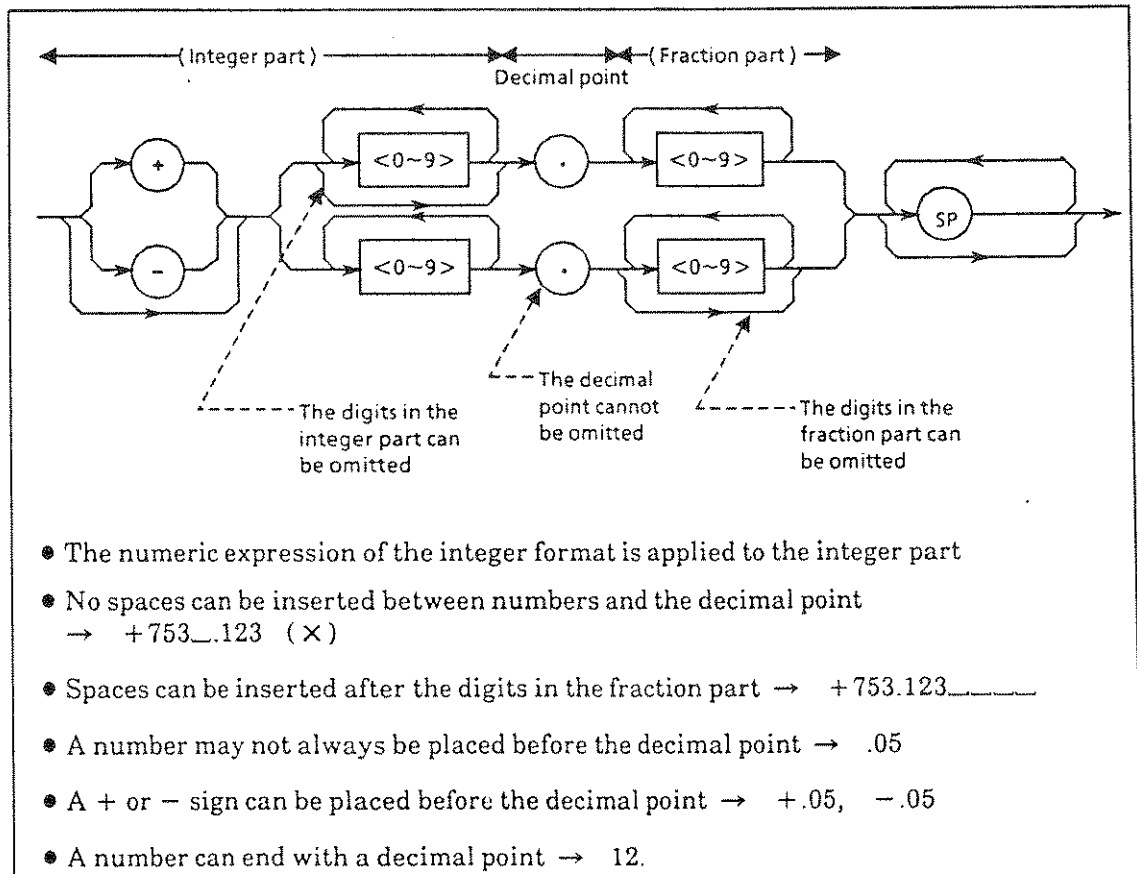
(Integer part) Decimal point (Fraction part)

+

-

<0~9>

.

<0~9>

<0~9>

.

<0~9>

SP

The digits in the integer part can be omitted

The decimal point cannot be omitted

The digits in the fraction part can be omitted

● The numeric expression of the integer format is applied to the integer part

● No spaces can be inserted between numbers and the decimal point → +753␣.123 (×)

● Spaces can be inserted after the digits in the fraction part → +753.123␣␣␣␣

● A number may not always be placed before the decimal point → .05

● A + or − sign can be placed before the decimal point → +.05, −.05

● A number can end with a decimal point → 12.